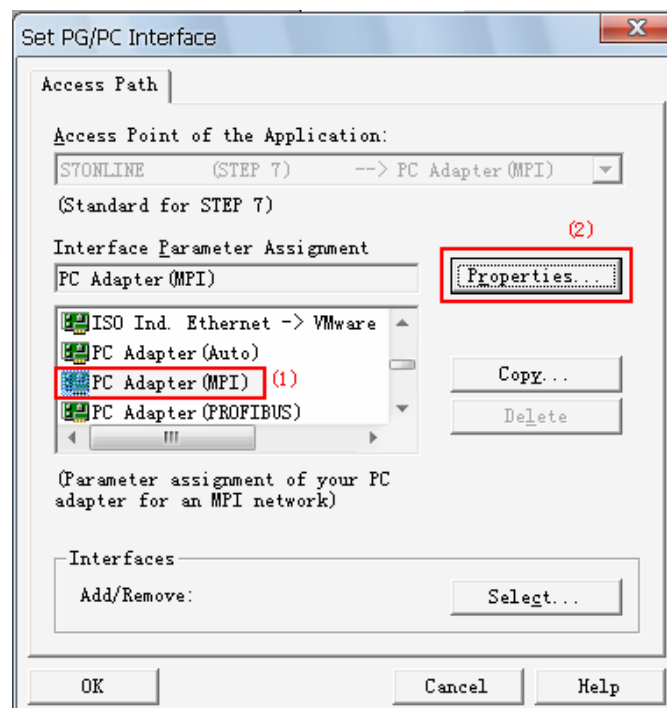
Set PG/PC Interface

X

Access Path

Access Point of the Application:

S7ONLINE (STEP 7) --> PC Adapter(MPI)

(Standard for STEP 7)

Interface Parameter Assignment

(2)

PC Adapter(MPI)

Properties...

ISO Ind. Ethernet -> VMware

PC Adapter(Auto)

PC Adapter(MPI) (1)

PC Adapter(PROFIBUS)

Copy...

Delete

(Parameter assignment of your PC adapter for an MPI network)

Interfaces

Add/Remove:

Select...

OK

Cancel

Help